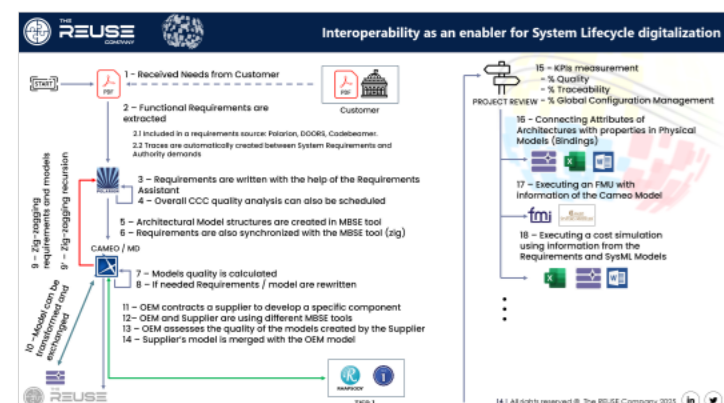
THE REUSE COMPANY

Interoperability as an enabler for System Lifecycle digitalization

START

PDF

1 – Received Needs from Customer

Customer

2 – Functional Requirements are extracted

2.1 Included in a requirements source: Polarion, DOORS, Codebeamer.

2.2 Traces are automatically created between System Requirements and Authority demands

9 – Zig-zagging requirements and models

9' – Zig-zagging recursion

POLARION

3 – Requirements are written with the help of the Requirements Assistant

4 – Overall CCC quality analysis can also be scheduled

5 – Architectural Model structures are created in MBSE tool

6 – Requirements are also synchronized with the MBSE tool (zig)

CAMEO / MD

7 – Models quality is calculated

8 – If needed Requirements / model are rewritten

10 – Model can be transformed and exchanged

11 – OEM contracts a supplier to develop a specific component

12– OEM and Supplier are using different MBSE tools

13 – OEM assesses the quality of the models created by the Supplier

14 – Supplier's model is merged with the OEM model

RHAPSODY

PROJECT REVIEW

15 – KPIs measurement
- % Quality
- % Traceability
- % Global Configuration Management

16 – Connecting Attributes of Architectures with properties in Physical Models (Bindings)

17 – Executing an FMU with information of the Cameo Model

fmi

18 – Executing a cost simulation using information from the Requirements and SysML Models

•
•
•

THE REUSE

14 | All rights reserved © The REUSE Company 2025